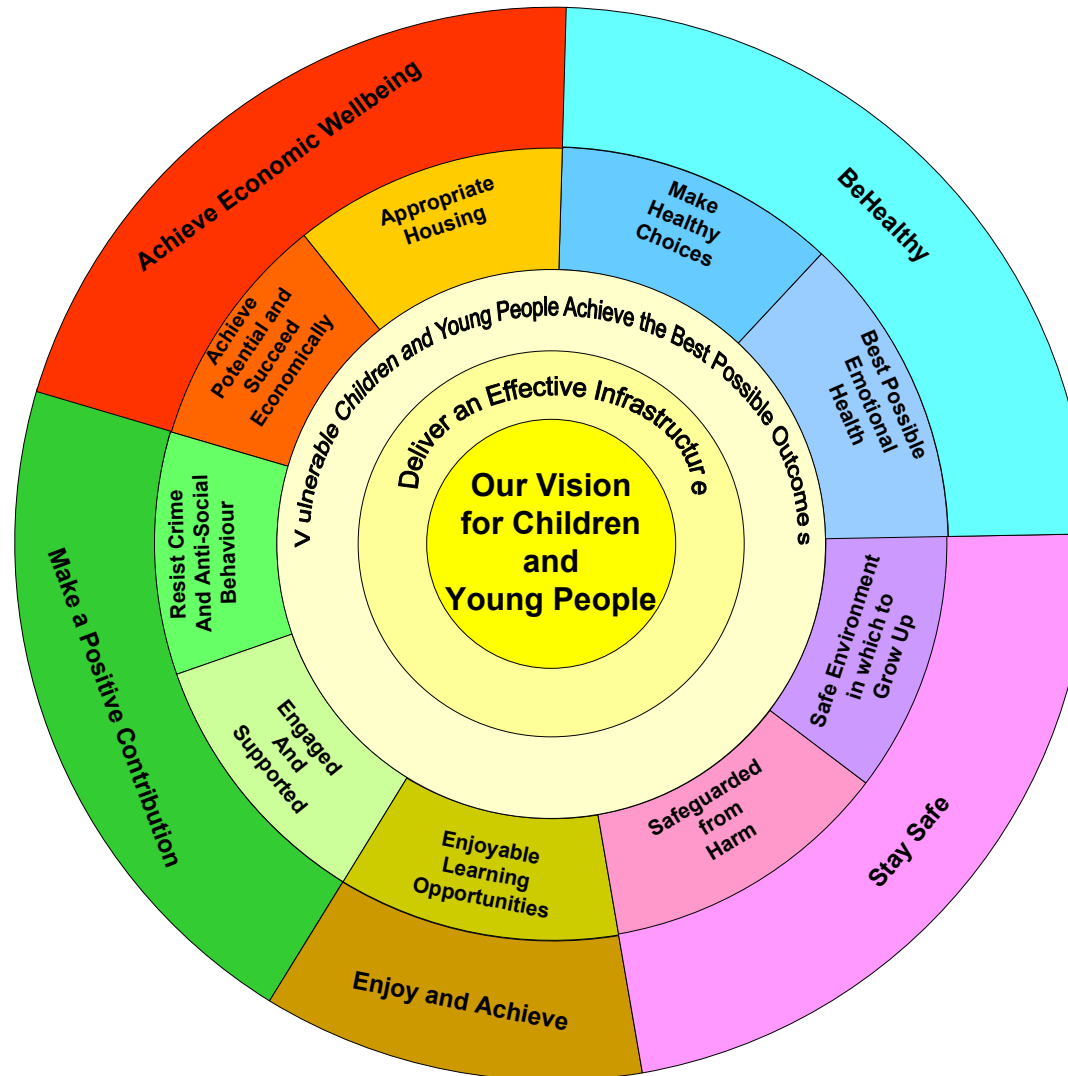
Our Vision for Children and Young People

Deliver an Effective Infrastructur e

V ulnerable Children and Young People Achieve the Best Possible Outcome s

Be Healthy

Make Healthy Choices

Best Possible Emotional Health

Stay Safe

Safe Environment in which to Grow Up

Safeguarded from Harm

Enjoy and Achieve

Enjoyable Learning Opportunities

Make a Positive Contribution

Engaged And Supported

Resist Crime And Anti-Social Behaviour

Achieve Economic Wellbeing

Achieve Potential and Succeed Economically

Appropriate Housing